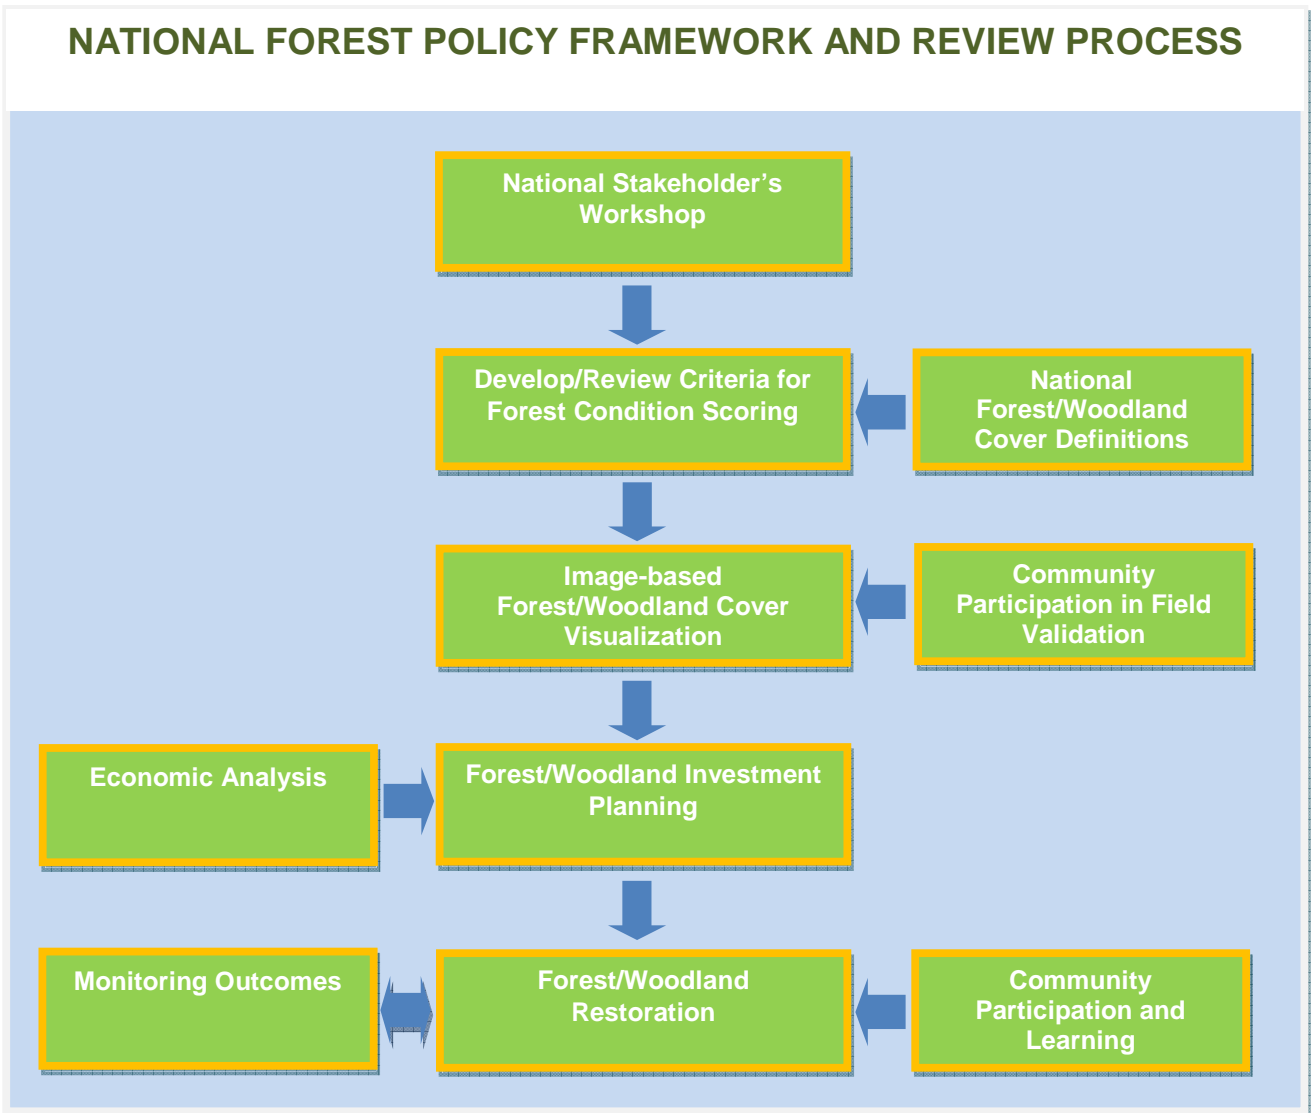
NATIONAL FOREST POLICY FRAMEWORK AND REVIEW PROCESS

National Stakeholder's Workshop

Develop/Review Criteria for Forest Condition Scoring

National Forest/Woodland Cover Definitions

Image-based Forest/Woodland Cover Visualization

Community Participation in Field Validation

Economic Analysis

Forest/Woodland Investment Planning

Monitoring Outcomes

Forest/Woodland Restoration

Community Participation and Learning